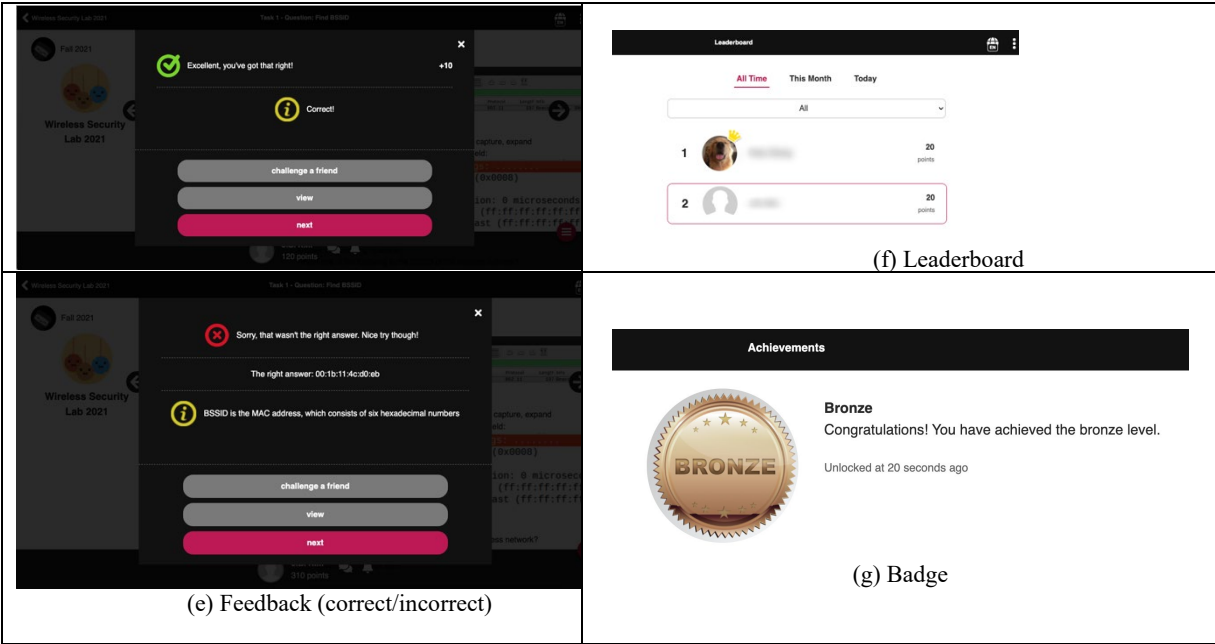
Wireless Security Lab 2021

Task 1 - Question: Find BSSID

Fall 2021

Wireless Security Lab 2021

Excellent, you've got that right!

+10

Correct!

capture, expand

(0x0000)

ion: 0 microseconds

(ff:ff:ff:ff:ff:ff

ast (ff:ff:ff:ff:ff

challenge a friend

view

next

120 points

Leaderboard

All Time

This Month

Today

All

1

20 points

2

20 points

(f) Leaderboard

Wireless Security Lab 2021

Task 1 - Question: Find BSSID

Fall 2021

Wireless Security Lab 2021

Sorry, that wasn't the right answer. Nice try though!

The right answer: 00:1b:11:4c:d0:eb

BSSID is the MAC address, which consists of six hexadecimal numbers

capture, expand

(0x0000)

ion: 0 microsec

(ff:ff:ff:ff:f

ast (ff:ff:ff:f

ss network?

challenge a friend

view

next

310 points

(e) Feedback (correct/incorrect)

Achievements

BRONZE

Bronze

Congratulations! You have achieved the bronze level.

Unlocked at 20 seconds ago

(g) Badge